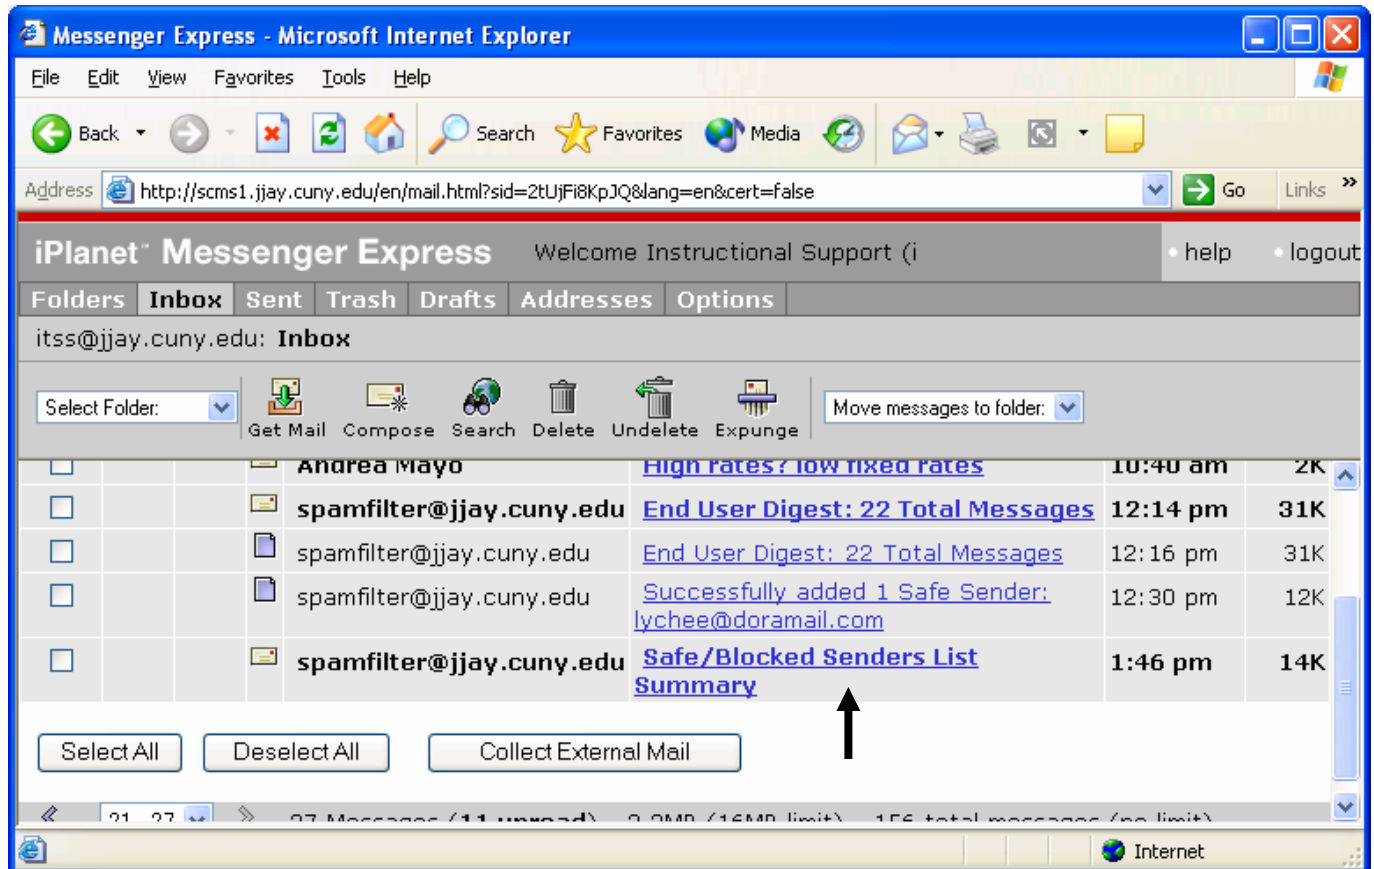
Messenger Express - Microsoft Internet Explorer

File Edit View Favorites Tools Help

Back Search Favorites Media

Address http://scms1.jjay.cuny.edu/en/mail.html?sid=2tUjFi8KpJQ&lang=en&cert=false Go Links »

iPlanet™ Messenger Express Welcome Instructional Support (i • help • logout

Folders | Inbox | Sent | Trash | Drafts | Addresses | Options

itss@jjay.cuny.edu: Inbox

Select Folder: Get Mail Compose Search Delete Undelete Expunge Move messages to folder:

| | | | Andrea Mayo | High rates? low fixed rates | 10:40 am | 2K |
|---|---|---|---|---|---|---|
| | | | spamfilter@jjay.cuny.edu | End User Digest: 22 Total Messages | 12:14 pm | 31K |
| | | | spamfilter@jjay.cuny.edu | End User Digest: 22 Total Messages | 12:16 pm | 31K |
| | | | spamfilter@jjay.cuny.edu | Successfully added 1 Safe Sender: lychee@doramail.com | 12:30 pm | 12K |
| | | | spamfilter@jjay.cuny.edu | Safe/Blocked Senders List Summary | 1:46 pm | 14K |

Select All Deselect All Collect External Mail

21 - 27 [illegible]

Internet